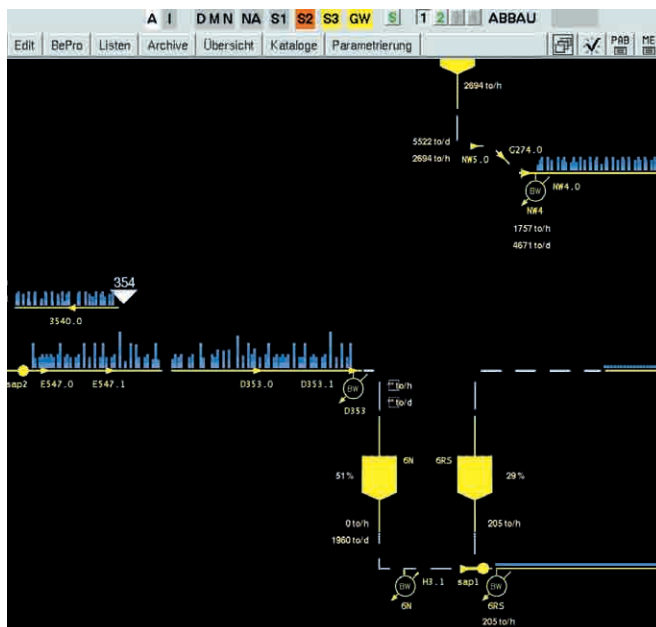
A I DMN NA S1 S2 S3 GW S 1 2 ABBAU

Edit BePro Listen Archive Übersicht Kataloge Parametrierung PAB ME

2694 to/h

5522 to/d
2694 to/h NW5.0
G274.0
BW
NW4.0
NW4
1757 to/h
4671 to/d

354
3540.0

sap2 E547.0 E547.1 D353.0 D353.1
BW
D353
to/h
to/d

6N 6RS
51% 29%

0 to/h
1960 to/d
205 to/h

BW H3.1 sap1 BW
6N 6RS
205 to/h